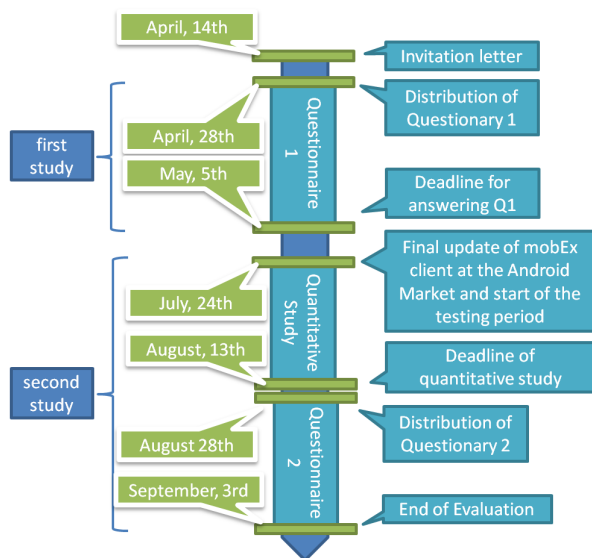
April, 14th

Invitation letter

first study

Questionnaire 1

Distribution of Questionary 1

April, 28th

May, 5th

Deadline for answering Q1

Final update of mobEx client at the Android Market and start of the testing period

Quantitative Study

July, 24th

August, 13th

Deadline of quantitative study

second study

Questionnaire 2

Distribution of Questionary 2

August 28th

September, 3rd

End of Evaluation